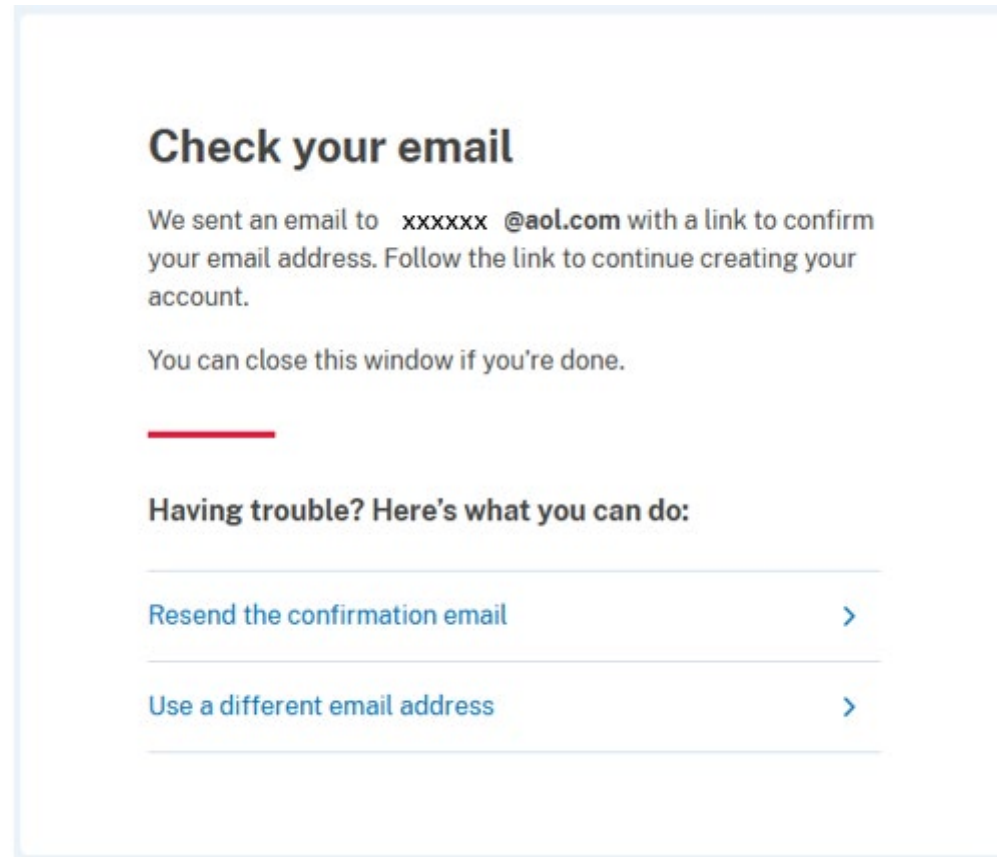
Check your email

We sent an email to xxxxxx @aol.com with a link to confirm your email address. Follow the link to continue creating your account.

You can close this window if you're done.

Having trouble? Here's what you can do:

Resend the confirmation email >

Use a different email address >